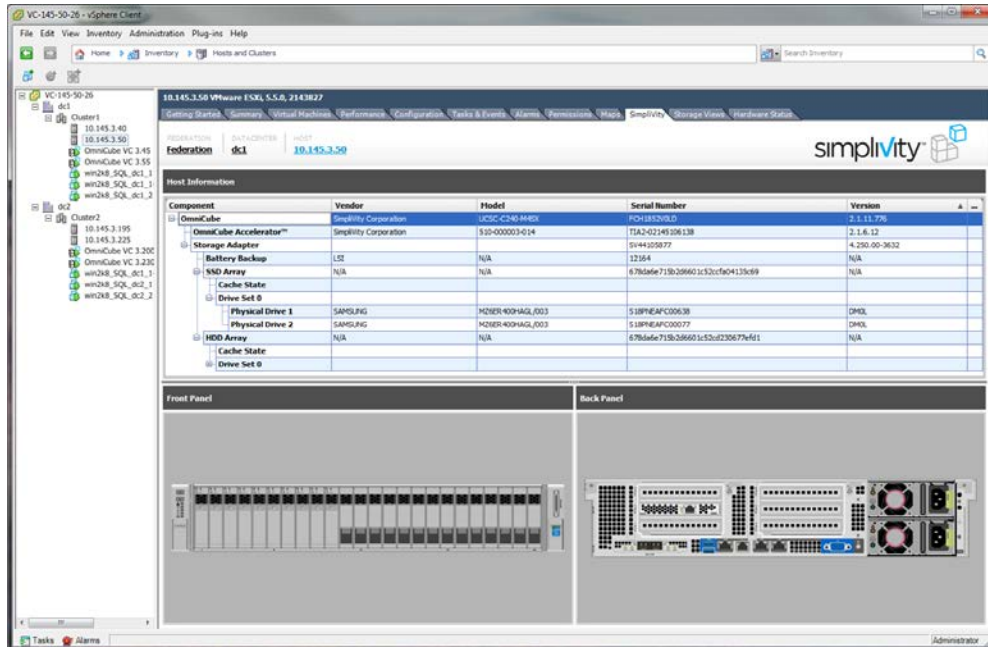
VC-145-50-26 - vSphere Client

File Edit View Inventory Administration Plug-ins Help

Home Inventory Hosts and Clusters

Search Inventory

VC-145-50-26
dc1
Cluster1
10.145.3.40
10.145.3.50
OmniCube VC 3.45
OmniCube VC 3.55
win2k8_SQL_dc1_1
win2k8_SQL_dc1_1
win2k8_SQL_dc1_2
dc2
Cluster2
10.145.3.195
10.145.3.225
OmniCube VC 3.200
OmniCube VC 3.230
win2k8_SQL_dc2_1
win2k8_SQL_dc2_1
win2k8_SQL_dc2_2

10.145.3.50 VMware ESXi, 5.5.0, 2143827

Getting Started Summary Virtual Machines Performance Configuration Tasks & Events Alarms Permissions Maps SimpliVity Storage Views Hardware Status

FEDERATION Federation DATACENTER dc1 HOST 10.145.3.50

simplivity

Host Information

| Component | Vendor | Model | Serial Number | Version |
|---|---|---|---|---|
| OmniCube | SimpliVity Corporation | UCSC-C240-M4SX | FCH1852V0LD | 2.1.11.776 |
| OmniCube Accelerator™ | SimpliVity Corporation | 510-000003-014 | TIA2-02145106138 | 2.1.6.12 |
| Storage Adapter | | | SV44105877 | 4.250.00-3632 |
| Battery Backup | LSI | N/A | 12164 | N/A |
| SSD Array | N/A | N/A | 678da6e715b2d6601c52ccfa04135c69 | N/A |
| Cache State | | | | |
| Drive Set 0 | | | | |
| Physical Drive 1 | SAMSUNG | MZ6ER400HAGL/003 | S18PNEAFC00638 | DMOL |
| Physical Drive 2 | SAMSUNG | MZ6ER400HAGL/003 | S18PNEAFC00077 | DMOL |
| HDD Array | N/A | N/A | 678da6e715b2d6601c52cd235677efd1 | N/A |
| Cache State | | | | |
| Drive Set 0 | | | | |

Front Panel

Back Panel

Tasks Alarms

Administrator